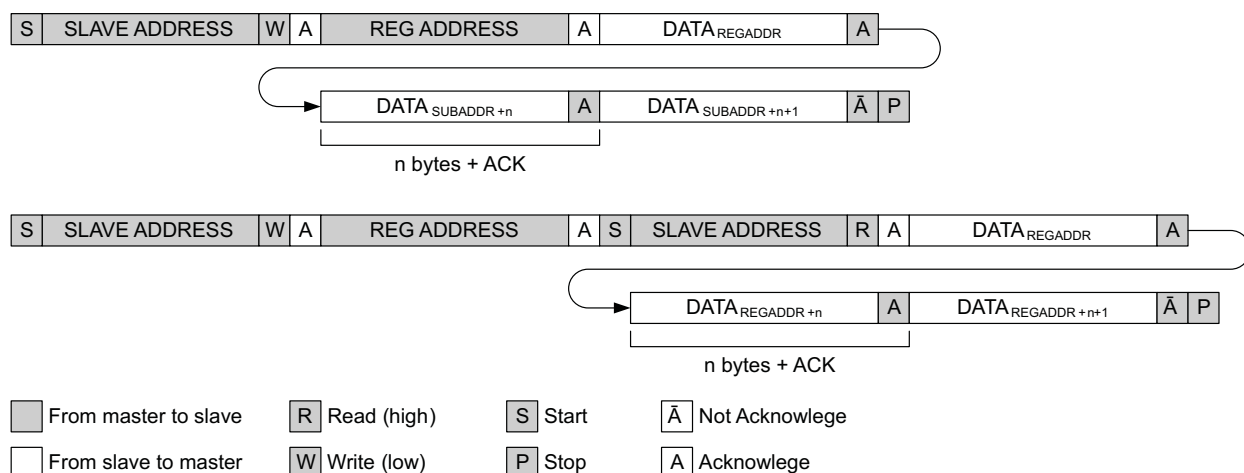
| S | SLAVE ADDRESS | W | A | REG ADDRESS | A | $DATA_{REGADDR}$ | A |
|---|---|---|---|---|---|---|---|

| $DATA_{SUBADDR+n}$ | A | $DATA_{SUBADDR+n+1}$ | $\bar{A}$ | P |
|---|---|---|---|---|

n bytes + ACK

| S | SLAVE ADDRESS | W | A | REG ADDRESS | A | S | SLAVE ADDRESS | R | A | $DATA_{REGADDR}$ | A |
|---|---|---|---|---|---|---|---|---|---|---|---|

| $DATA_{REGADDR+n}$ | A | $DATA_{REGADDR+n+1}$ | $\bar{A}$ | P |
|---|---|---|---|---|

n bytes + ACK

From master to slave
R Read (high)
S Start
$\bar{A}$ Not Acknowlege

From slave to master
W Write (low)
P Stop
A Acknowlege